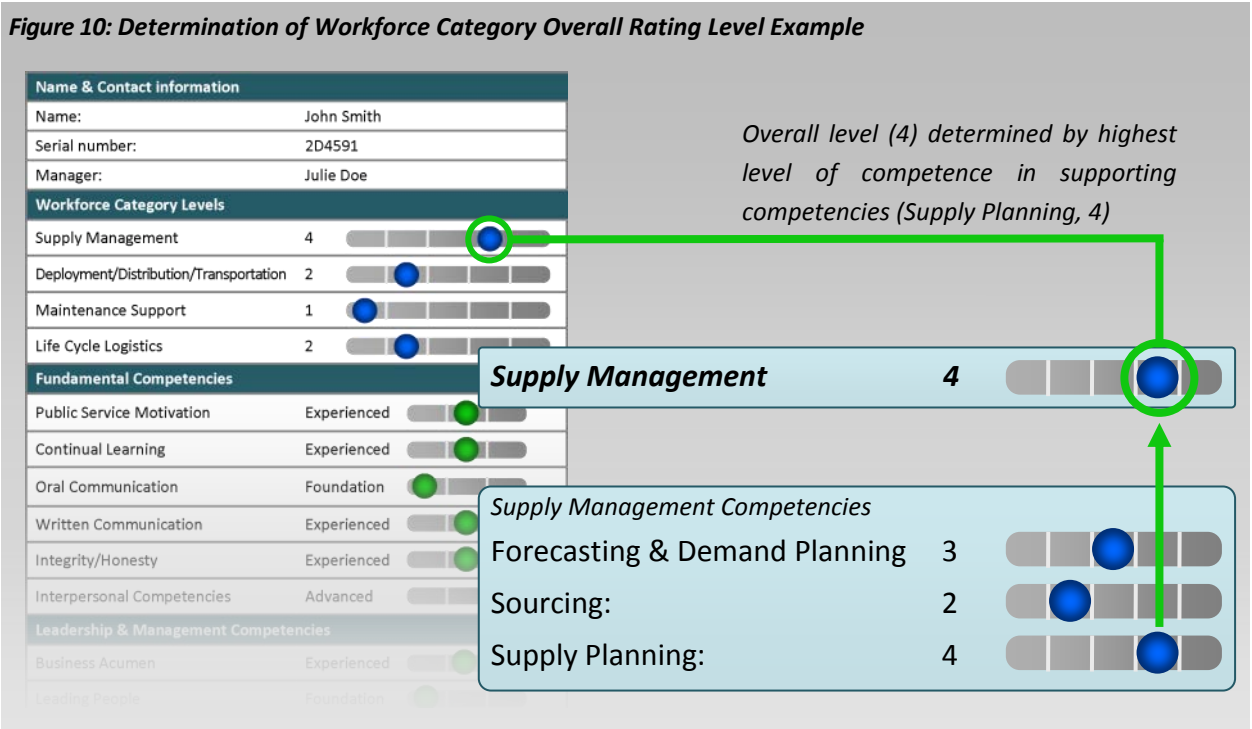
Figure 10: Determination of Workforce Category Overall Rating Level Example

| Name & Contact information | |
|---|---|
| Name: | John Smith |
| Serial number: | 2D4591 |
| Manager: | Julie Doe |
| **Workforce Category Levels** | |
| Supply Management | 4 |
| Deployment/Distribution/Transportation | 2 |
| Maintenance Support | 1 |
| Life Cycle Logistics | 2 |
| **Fundamental Competencies** | |
| Public Service Motivation | Experienced |
| Continual Learning | Experienced |
| Oral Communication | Foundation |
| Written Communication | Experienced |
| Integrity/Honesty | Experienced |
| Interpersonal Competencies | Advanced |
| **Leadership & Management Competencies** | |
| Business Acumen | Experienced |
| Leading People | Foundation |

Overall level (4) determined by highest level of competence in supporting competencies (Supply Planning, 4)

Supply Management 4

Supply Management Competencies

Forecasting & Demand Planning 3

Sourcing: 2

Supply Planning: 4